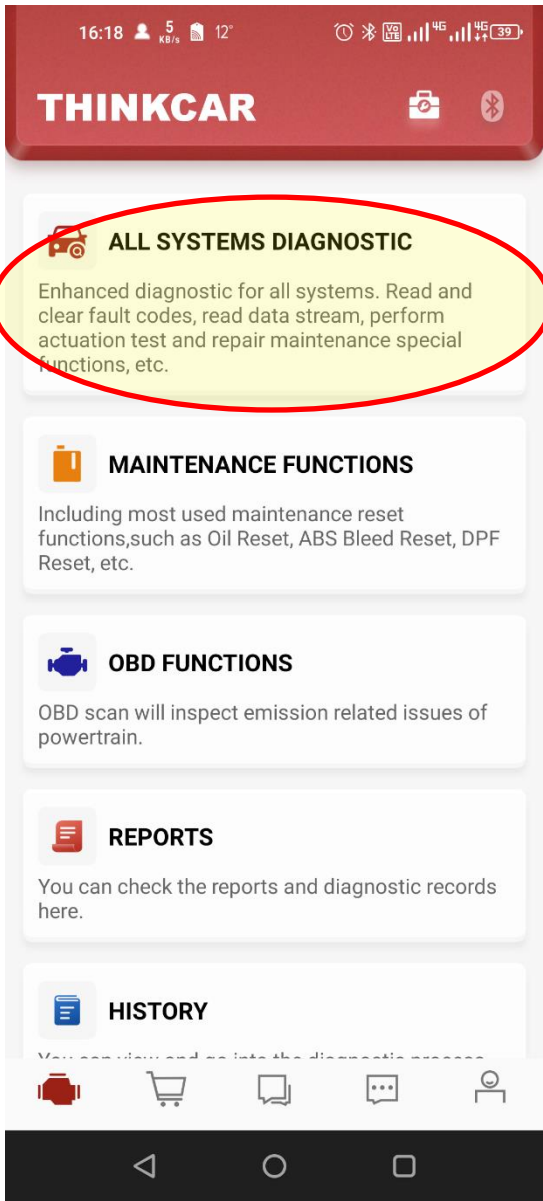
16:18 5 KB/s 12° 4G 4G 39

THINKCAR

ALL SYSTEMS DIAGNOSTIC

Enhanced diagnostic for all systems. Read and clear fault codes, read data stream, perform actuation test and repair maintenance special functions, etc.

MAINTENANCE FUNCTIONS

Including most used maintenance reset functions,such as Oil Reset, ABS Bleed Reset, DPF Reset, etc.

OBD FUNCTIONS

OBD scan will inspect emission related issues of powertrain.

REPORTS

You can check the reports and diagnostic records here.

HISTORY

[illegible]